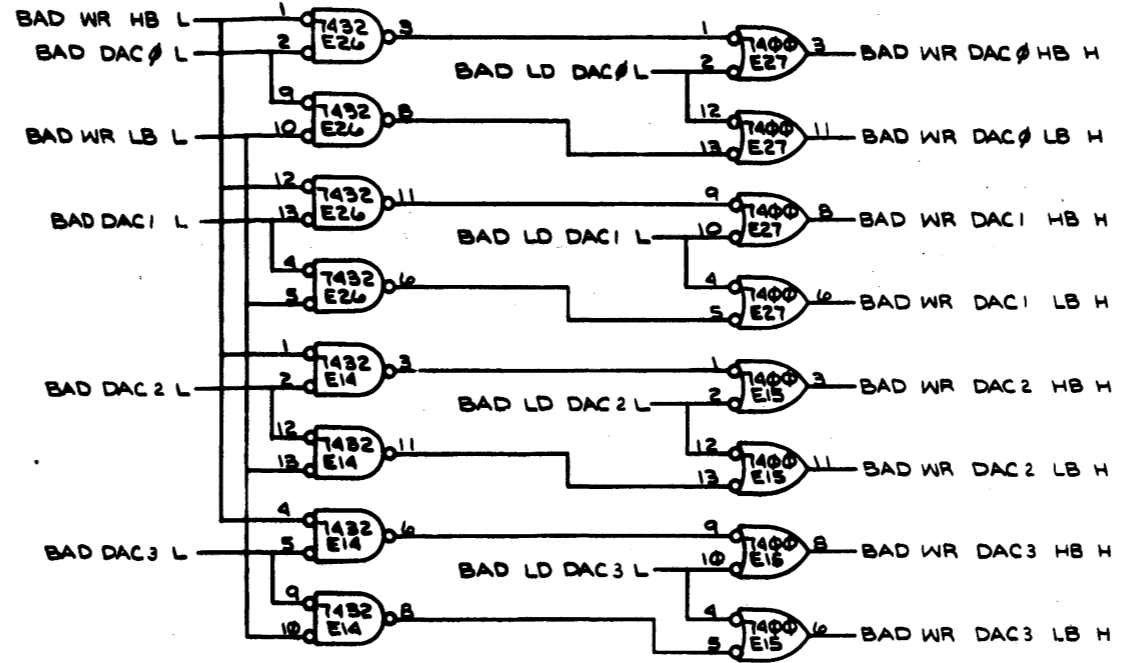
BAD WR HB L
BAD DACØ L
BAD WR LB L
BAD DAC1 L
BAD DAC 2 L
BAD DAC3 L

1 2 7432 E26 3
9 10 7432 E26 8
12 13 7432 E26 11
4 5 7432 E26 6
1 2 7432 E14 3
12 13 7432 E14 11
4 5 7432 E14 6
9 10 7432 E14 8

BAD LD DACØ L
BAD LD DAC1 L
BAD LD DAC 2 L
BAD LD DAC 3 L

1 2 74ØØ E27 3 BAD WR DACØ HB H
12 13 74ØØ E27 11 BAD WR DACØ LB H
9 10 74ØØ E27 8 BAD WR DAC1 HB H
4 5 74ØØ E27 6 BAD WR DAC1 LB H
1 2 74ØØ E15 3 BAD WR DAC2 HB H
12 13 74ØØ E15 11 BAD WR DAC 2 LB H
9 1Ø 74ØØ E15 8 BAD WR DAC3 HB H
4 5 74ØØ E15 6 BAD WR DAC3 LB H